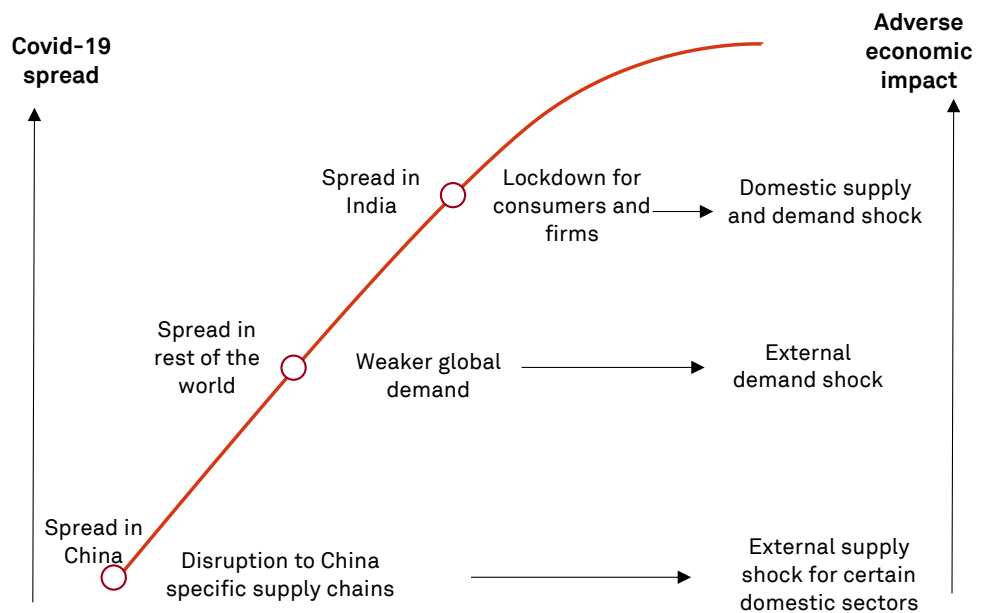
Covid-19 spread

Adverse economic impact

Spread in India

Lockdown for consumers and firms

Domestic supply and demand shock

Spread in rest of the world

Weaker global demand

External demand shock

Spread in China

Disruption to China specific supply chains

External supply shock for certain domestic sectors